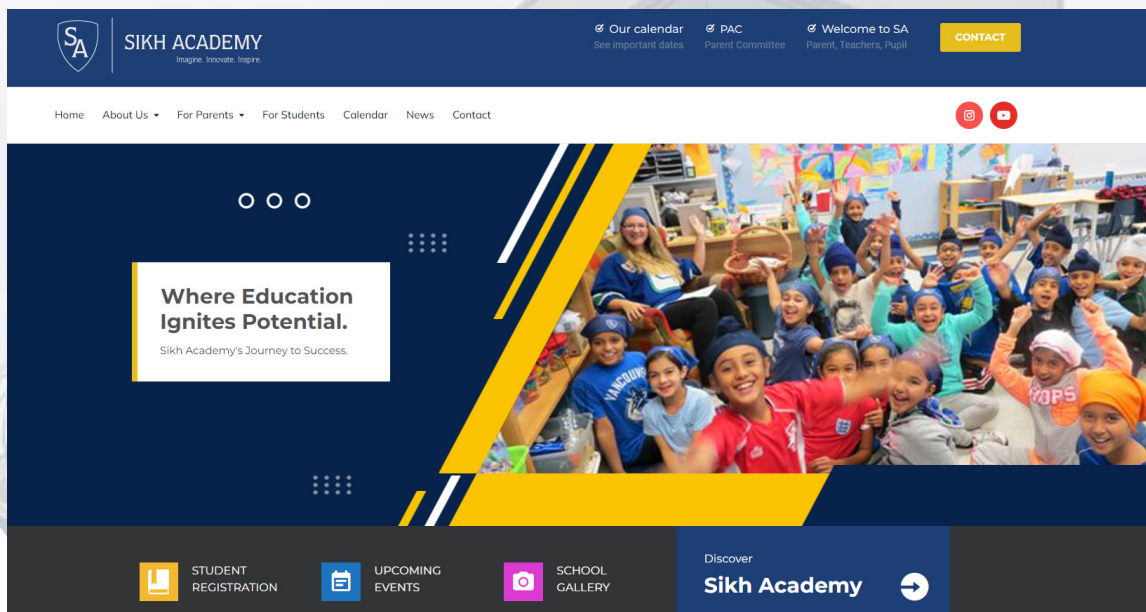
SA SIKH ACADEMY
Imagine. Innovate. Inspire.

Our calendar
See important dates

PAC
Parent Committee

Welcome to SA
Parent, Teachers, Pupil

CONTACT

Home About Us For Parents For Students Calendar News Contact

Where Education Ignites Potential.

Sikh Academy's Journey to Success.

VANCOUVER

STUDENT REGISTRATION

UPCOMING EVENTS

SCHOOL GALLERY

Discover
Sikh Academy